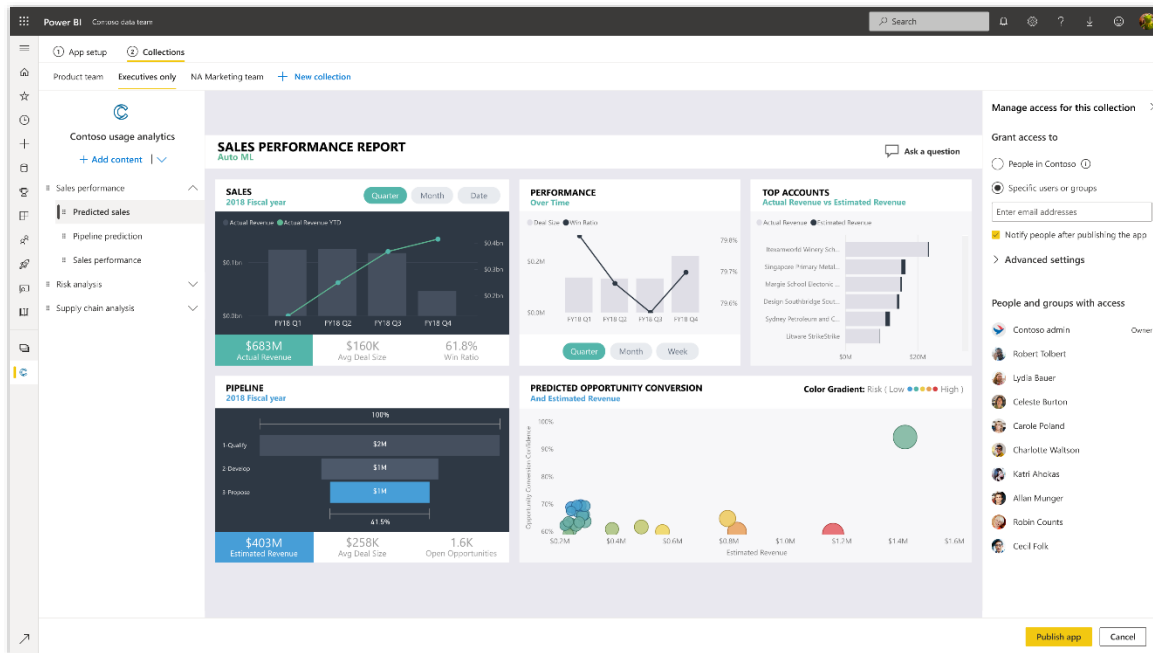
Power BI Contoso data team

Search

1 App setup 2 Collections

Product team Executives only NA Marketing team + New collection

Contoso usage analytics

+ Add content

Sales performance

Predicted sales

Pipeline prediction

Sales performance

Risk analysis

Supply chain analysis

SALES PERFORMANCE REPORT
Auto ML

Ask a question

SALES
2018 Fiscal year

Quarter Month Date

Actual Revenue Actual Revenue YTD

$0.4bn
$0.3bn
$0.2bn
$0.1bn
$0.0bn

FY18 Q1 FY18 Q2 FY18 Q3 FY18 Q4

$683M
Actual Revenue

$160K
Avg Deal Size

61.8%
Win Ratio

PERFORMANCE
Over Time

Deal Size Win Ratio

$0.2M
$0.0M

79.8%
79.7%
79.6%

FY18 Q1 FY18 Q2 FY18 Q3 FY18 Q4

Quarter Month Week

TOP ACCOUNTS
Actual Revenue vs Estimated Revenue

Actual Revenue Estimated Revenue

Boxamworld Winery Sch...
Singapore Primary Metal...
Margie School Electronic ...
Design Southbridge Soci...
Sydney Perroleure and Co...
Litware StrikeStrike

$0M $20M

PIPELINE
2018 Fiscal year

100%

1-Qualify $2M
2-Develop $1M
3-Propose $1M

41.5%

$403M
Estimated Revenue

$258K
Avg Deal Size

1.6K
Open Opportunities

PREDICTED OPPORTUNITY CONVERSION
And Estimated Revenue

Color Gradient: Risk ( Low High )

100%
90%
80%
70%
60%

Opportunity Conversion Confidence

$0.2M $0.4M $0.6M $0.8M $1.0M $1.2M $1.4M $1.6M
Estimated Revenue

Manage access for this collection

Grant access to

People in Contoso

Specific users or groups

Enter email addresses

Notify people after publishing the app

Advanced settings

People and groups with access

Contoso admin Owner
Robert Tolbert
Lydia Bauer
Celeste Burton
Carole Poland
Charlotte Waltson
Katri Ahokas
Allan Munger
Robin Counts
Cecil Folk

Publish app Cancel